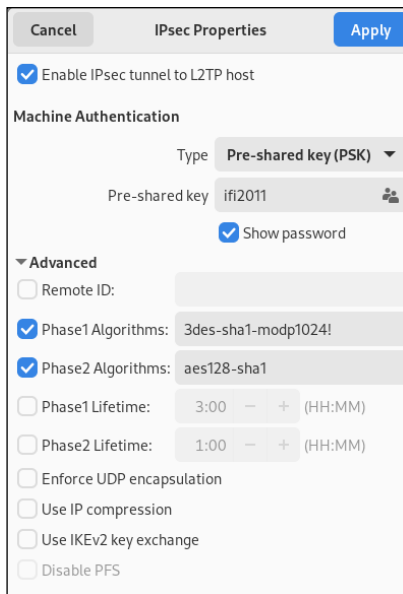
Cancel IPsec Properties Apply

Enable IPsec tunnel to L2TP host

Machine Authentication

Type Pre-shared key (PSK)

Pre-shared key ifi2011

Show password

Advanced

Remote ID:

Phase1 Algorithms: 3des-sha1-modp1024!

Phase2 Algorithms: aes128-sha1

Phase1 Lifetime: 3:00 − + (HH:MM)

Phase2 Lifetime: 1:00 − + (HH:MM)

Enforce UDP encapsulation

Use IP compression

Use IKEv2 key exchange

Disable PFS